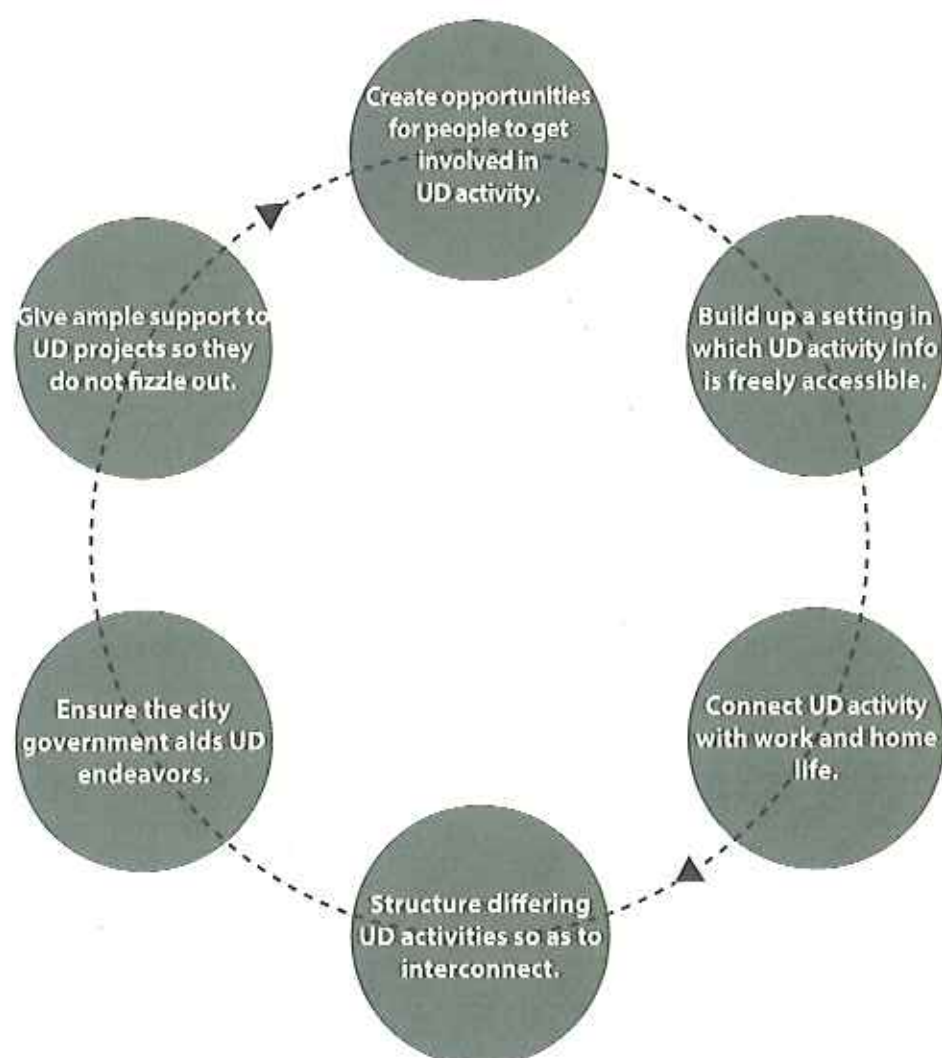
Create opportunities for people to get involved in UD activity.

Build up a setting in which UD activity info is freely accessible.

Connect UD activity with work and home life.

Structure differing UD activities so as to interconnect.

Ensure the city government aids UD endeavors.

Give ample support to UD projects so they do not fizzle out.